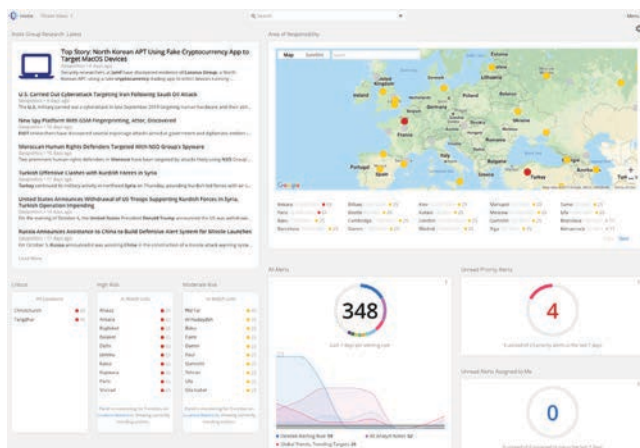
Home

Point Group Research Latest

Top Story: North Korean APT Using Fake Cryptocurrency App to Target MacOS Devices

U.S. Carried Out Cyberattack Targeting Iran Following Saudi Oil Attack

New Spy Platform With GSM Fingerprinting, Attor, Discovered

Moroccan Human Rights Defenders Targeted With NSO Group's Spyware

Turkish Offensive Clashes with Kurdish Forces in Syria

United States Announces Withdrawal of US Troops Supporting Kurdish Forces in Syria, Turkish Operation Impending

Russia Announces Assistance to China to Build Defensive Alert System for Missile Launches

Load More

Area of Responsibility

Map Satellite

Ireland
United Kingdom
Lithuania
Belarus
Poland
Germany
Ukraine
France
Italy
Romania
Portugal
Spain
Greece
Turkey
Google

Athens
Paris
Baku
Barcelona
Bilbao
Seattle
Cambridge
Giurgiu
Kiev
Lisbon
London
Madrid
Marseille
Moscow
Cartier
Riga
Sofia
Lille
Bratislava
Mersin

Prev Next

All Alerts

348

Unread Priority Alerts

4

Unread Alerts Assigned to Me

0

Critical

Christchurch
Tarapur

High Risk

Moderate Risk